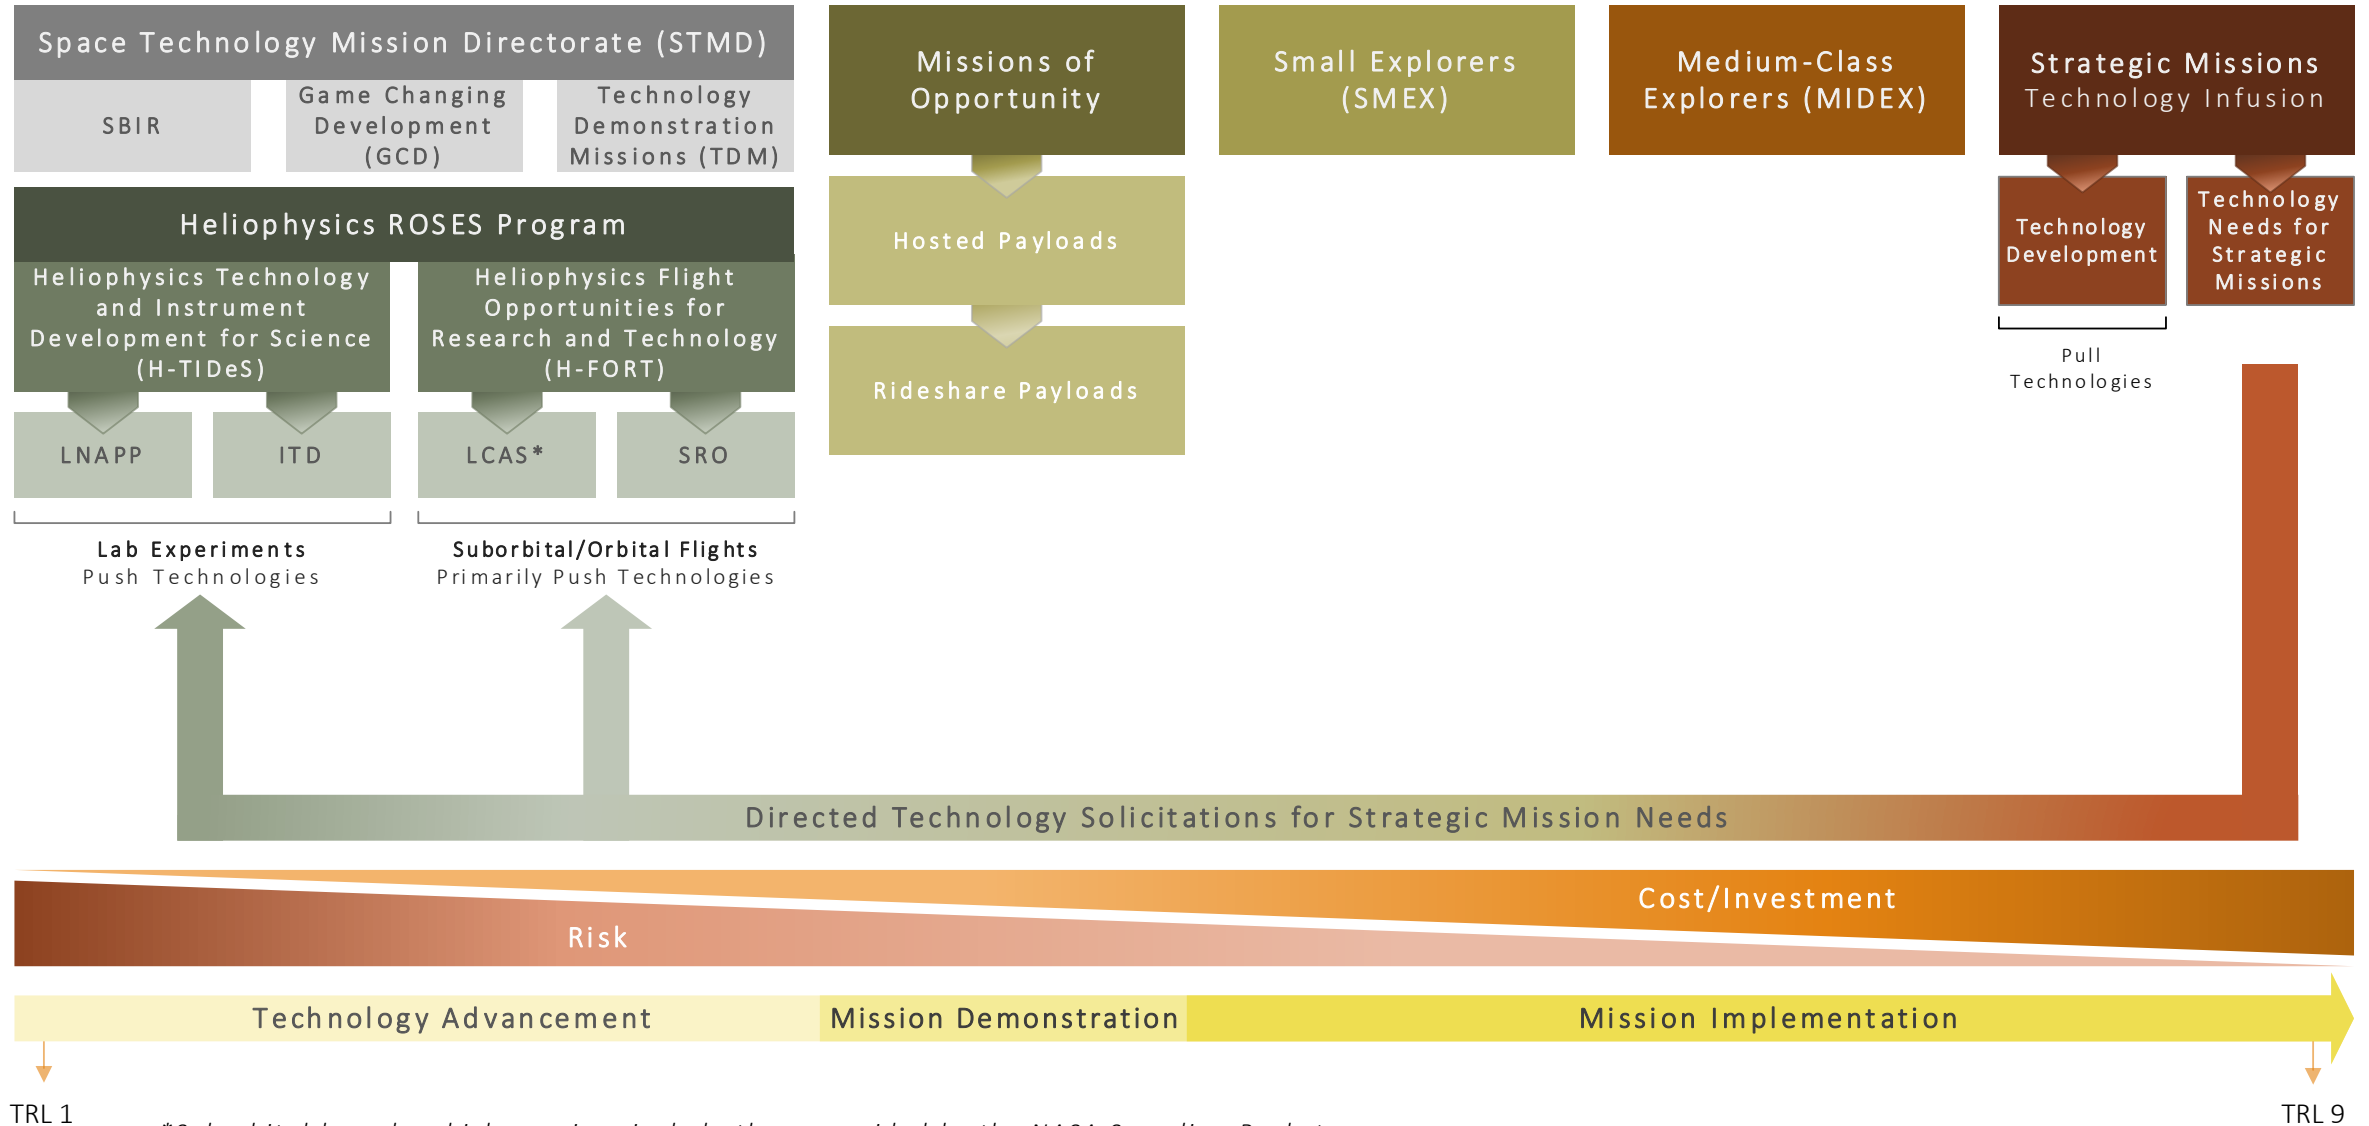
Space Technology Mission Directorate (STMD)

SBIR

Game Changing Development (GCD)

Technology Demonstration Missions (TDM)

Heliophysics ROSES Program

Heliophysics Technology and Instrument Development for Science (H-TIDeS)

Heliophysics Flight Opportunities for Research and Technology (H-FORT)

LNAPP

ITD

LCAS*

SRO

Lab Experiments
Push Technologies

Suborbital/Orbital Flights
Primarily Push Technologies

Missions of Opportunity

Hosted Payloads

Rideshare Payloads

Small Explorers (SMEX)

Medium-Class Explorers (MIDEX)

Strategic Missions
Technology Infusion

Technology Development

Technology Needs for Strategic Missions

Pull Technologies

Directed Technology Solicitations for Strategic Mission Needs

Cost/Investment

Risk

Technology Advancement

Mission Demonstration

Mission Implementation

TRL 1

TRL 9

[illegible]